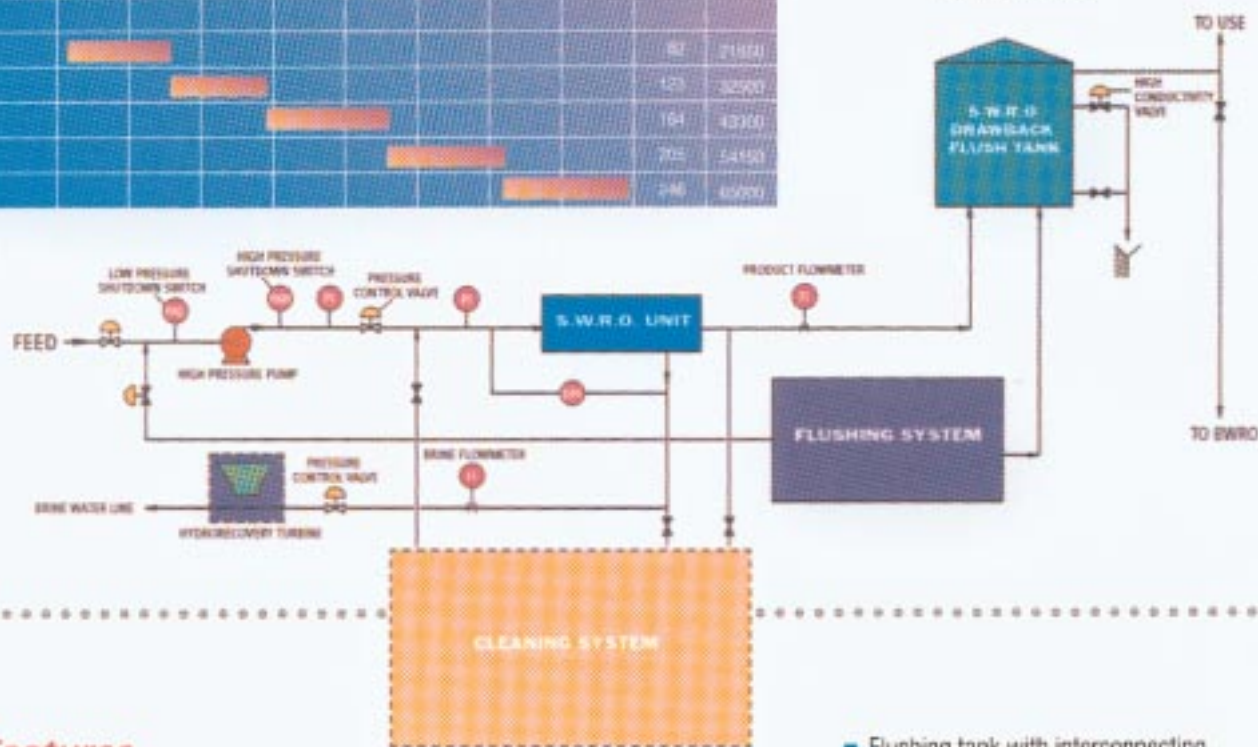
| | | | | | | | | | | |
|---|---|---|---|---|---|---|---|---|---|---|
| | | | | | | | | | 82 | 21650 |
| | | | | | | | | | 123 | 32500 |
| | | | | | | | | | 164 | 43300 |
| | | | | | | | | | 205 | 54150 |
| | | | | | | | | | 246 | 65000 |

TO USE

S.W.R.O DRAWBACK FLUSH TANK

HIGH CONDUCTIVITY VALVE

LOW PRESSURE SHUTDOWN SWITCH

HIGH PRESSURE SHUTDOWN SWITCH

PRESSURE CONTROL VALVE

PRODUCT FLOWMETER

FEED

S.W.R.O. UNIT

HIGH PRESSURE PUMP

FLUSHING SYSTEM

TO BWRO

PRESSURE CONTROL VALVE

BRINE FLOWMETER

BRINE WATER LINE

HYDRORECOVERY TURBINE

CLEANING SYSTEM

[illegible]eatures

Flushing tank with interconnecting